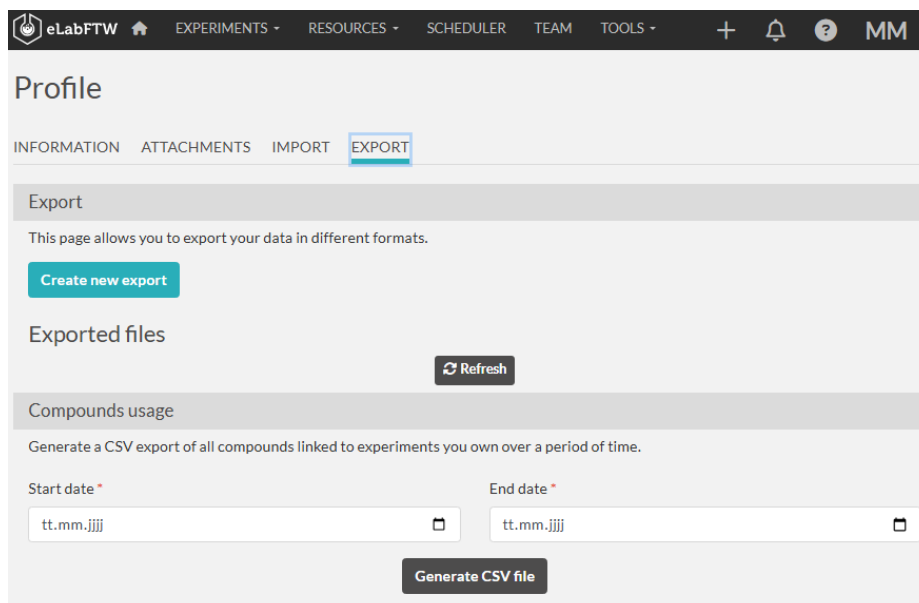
eLabFTW EXPERIMENTS ▾ RESOURCES ▾ SCHEDULER TEAM TOOLS ▾ + ? MM

Profile

INFORMATION ATTACHMENTS IMPORT EXPORT

Export

This page allows you to export your data in different formats.

Create new export

Exported files

Refresh

Compounds usage

Generate a CSV export of all compounds linked to experiments you own over a period of time.

Start date *

tt.mm.jjjj

End date *

tt.mm.jjjj

Generate CSV file